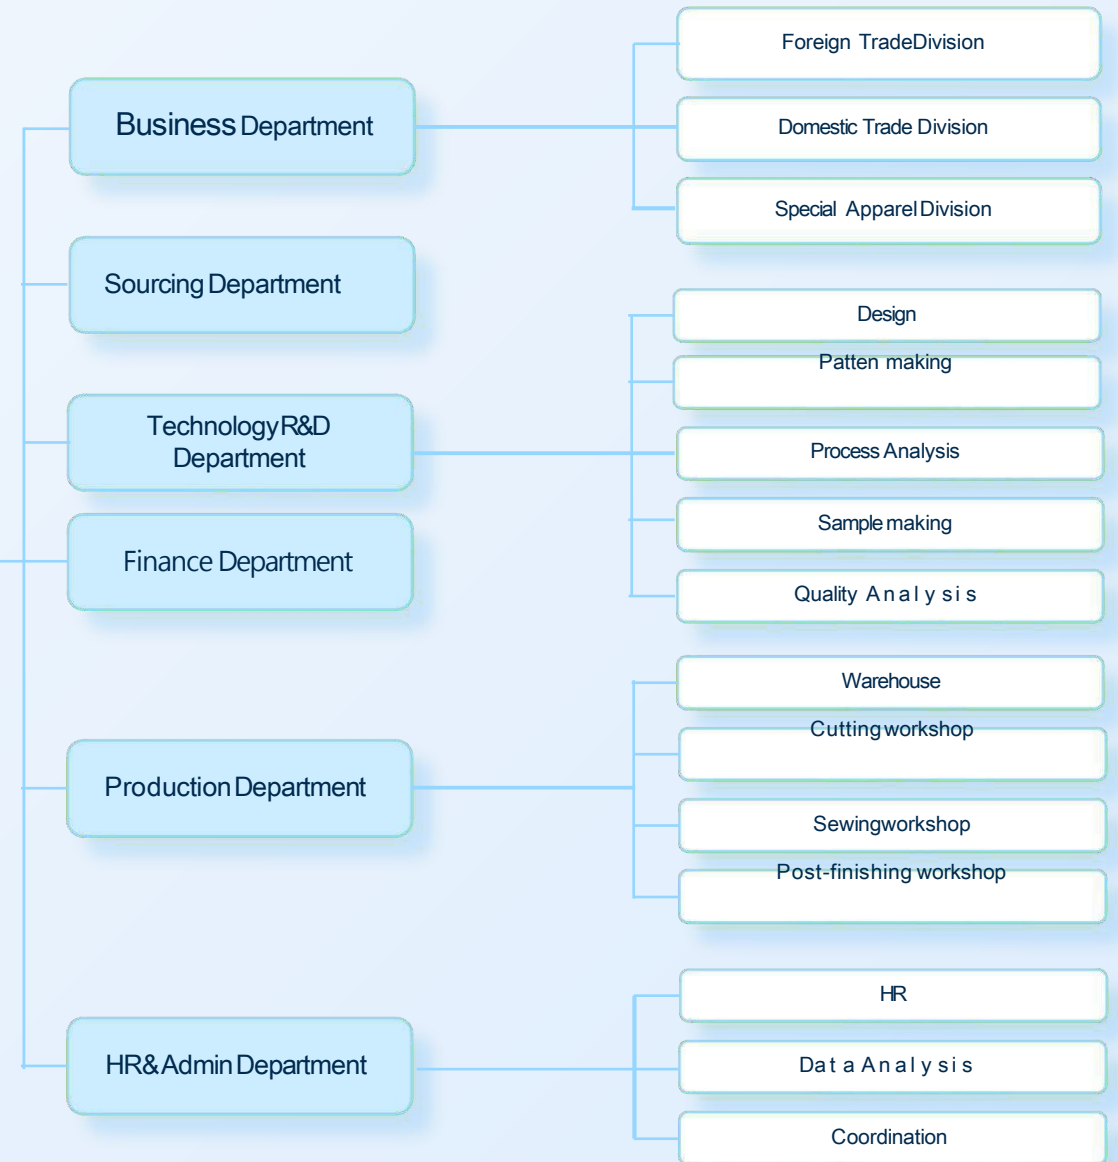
Business Department

Foreign TradeDivision

Domestic Trade Division

Special Apparel Division

Sourcing Department

Technology R&D Department

Design

Patten making

Process Analysis

Sample making

Quality Analysis

Finance Department

Production Department

Warehouse

Cutting workshop

Sewingworkshop

Post-finishing workshop

HR&Admin Department

HR

Data Analysis

Coordination